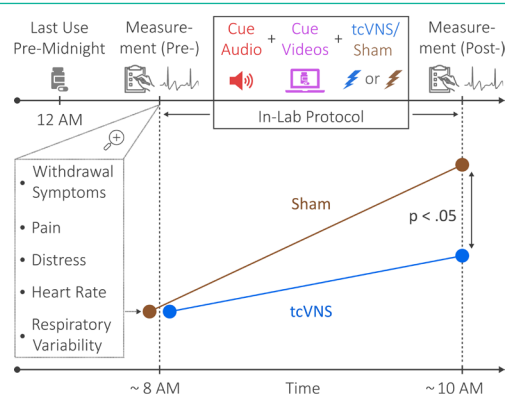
Last Use Pre-Midnight

Measurement (Pre-)

Cue Audio + Cue Videos + tcVNS/ Sham

or

Measurement (Post-)

12 AM

In-Lab Protocol

• Withdrawal Symptoms
• Pain
• Distress
• Heart Rate
• Respiratory Variability

Sham

p < .05

tcVNS

~ 8 AM

Time

~ 10 AM